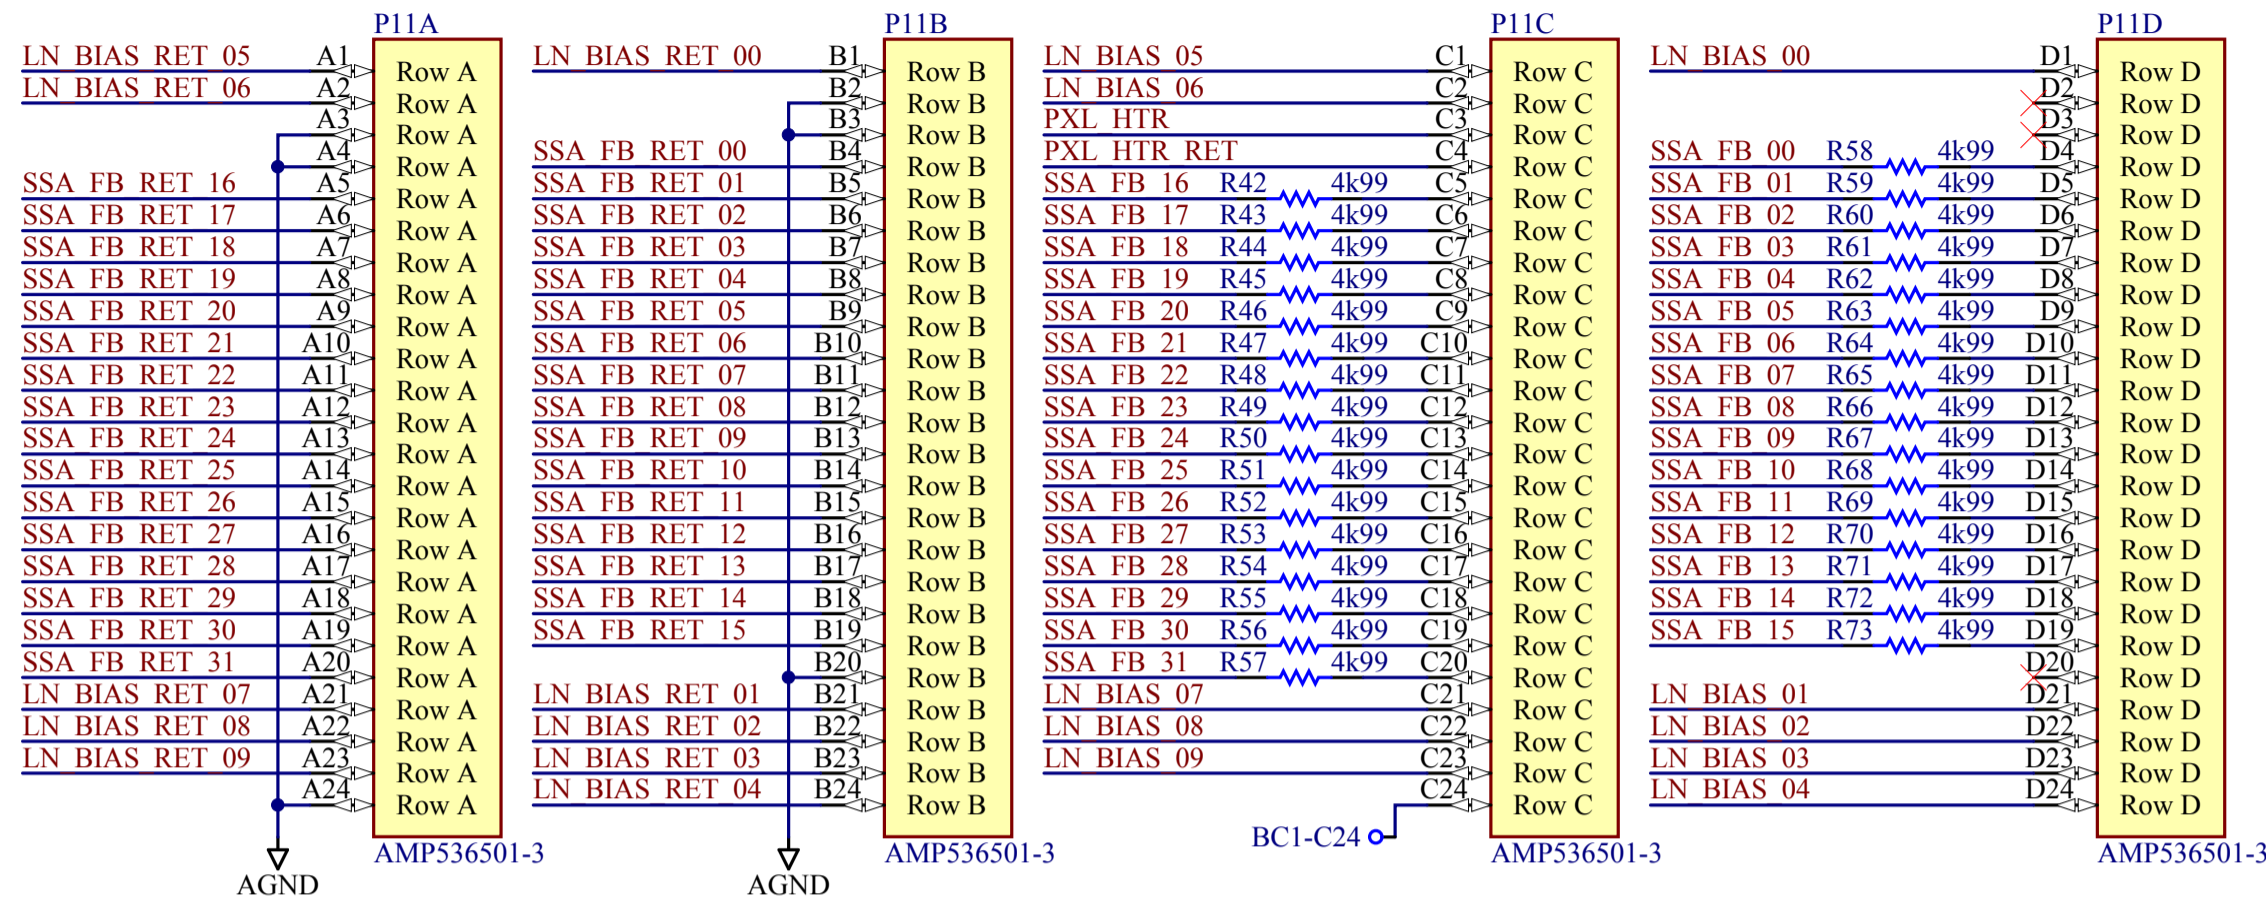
P11A

LN_BIAS_RET_05 A1 Row A
LN_BIAS_RET_06 A2 Row A
A3 Row A
A4 Row A
SSA_FB_RET_16 A5 Row A
SSA_FB_RET_17 A6 Row A
SSA_FB_RET_18 A7 Row A
SSA_FB_RET_19 A8 Row A
SSA_FB_RET_20 A9 Row A
SSA_FB_RET_21 A10 Row A
SSA_FB_RET_22 A11 Row A
SSA_FB_RET_23 A12 Row A
SSA_FB_RET_24 A13 Row A
SSA_FB_RET_25 A14 Row A
SSA_FB_RET_26 A15 Row A
SSA_FB_RET_27 A16 Row A
SSA_FB_RET_28 A17 Row A
SSA_FB_RET_29 A18 Row A
SSA_FB_RET_30 A19 Row A
SSA_FB_RET_31 A20 Row A
LN_BIAS_RET_07 A21 Row A
LN_BIAS_RET_08 A22 Row A
LN_BIAS_RET_09 A23 Row A
A24 Row A

AMP536501-3

AGND

P11B

LN_BIAS_RET_00 B1 Row B
B2 Row B
B3 Row B
SSA_FB_RET_00 B4 Row B
SSA_FB_RET_01 B5 Row B
SSA_FB_RET_02 B6 Row B
SSA_FB_RET_03 B7 Row B
SSA_FB_RET_04 B8 Row B
SSA_FB_RET_05 B9 Row B
SSA_FB_RET_06 B10 Row B
SSA_FB_RET_07 B11 Row B
SSA_FB_RET_08 B12 Row B
SSA_FB_RET_09 B13 Row B
SSA_FB_RET_10 B14 Row B
SSA_FB_RET_11 B15 Row B
SSA_FB_RET_12 B16 Row B
SSA_FB_RET_13 B17 Row B
SSA_FB_RET_14 B18 Row B
SSA_FB_RET_15 B19 Row B
B20 Row B
LN_BIAS_RET_01 B21 Row B
LN_BIAS_RET_02 B22 Row B
LN_BIAS_RET_03 B23 Row B
LN_BIAS_RET_04 B24 Row B

AMP536501-3

AGND

P11C

LN_BIAS_05 C1 Row C
LN_BIAS_06 C2 Row C
PXL_HTR C3 Row C
PXL_HTR_RET C4 Row C
SSA_FB_16 R42 4k99 C5 Row C
SSA_FB_17 R43 4k99 C6 Row C
SSA_FB_18 R44 4k99 C7 Row C
SSA_FB_19 R45 4k99 C8 Row C
SSA_FB_20 R46 4k99 C9 Row C
SSA_FB_21 R47 4k99 C10 Row C
SSA_FB_22 R48 4k99 C11 Row C
SSA_FB_23 R49 4k99 C12 Row C
SSA_FB_24 R50 4k99 C13 Row C
SSA_FB_25 R51 4k99 C14 Row C
SSA_FB_26 R52 4k99 C15 Row C
SSA_FB_27 R53 4k99 C16 Row C
SSA_FB_28 R54 4k99 C17 Row C
SSA_FB_29 R55 4k99 C18 Row C
SSA_FB_30 R56 4k99 C19 Row C
SSA_FB_31 R57 4k99 C20 Row C
LN_BIAS_07 C21 Row C
LN_BIAS_08 C22 Row C
LN_BIAS_09 C23 Row C
C24 Row C

BC1-C24

AMP536501-3

P11D

LN_BIAS_00 D1 Row D
D2 Row D
D3 Row D
SSA_FB_00 R58 4k99 D4 Row D
SSA_FB_01 R59 4k99 D5 Row D
SSA_FB_02 R60 4k99 D6 Row D
SSA_FB_03 R61 4k99 D7 Row D
SSA_FB_04 R62 4k99 D8 Row D
SSA_FB_05 R63 4k99 D9 Row D
SSA_FB_06 R64 4k99 D10 Row D
SSA_FB_07 R65 4k99 D11 Row D
SSA_FB_08 R66 4k99 D12 Row D
SSA_FB_09 R67 4k99 D13 Row D
SSA_FB_10 R68 4k99 D14 Row D
SSA_FB_11 R69 4k99 D15 Row D
SSA_FB_12 R70 4k99 D16 Row D
SSA_FB_13 R71 4k99 D17 Row D
SSA_FB_14 R72 4k99 D18 Row D
SSA_FB_15 R73 4k99 D19 Row D
D20 Row D
LN_BIAS_01 D21 Row D
LN_BIAS_02 D22 Row D
LN_BIAS_03 D23 Row D
LN_BIAS_04 D24 Row D

AMP536501-3